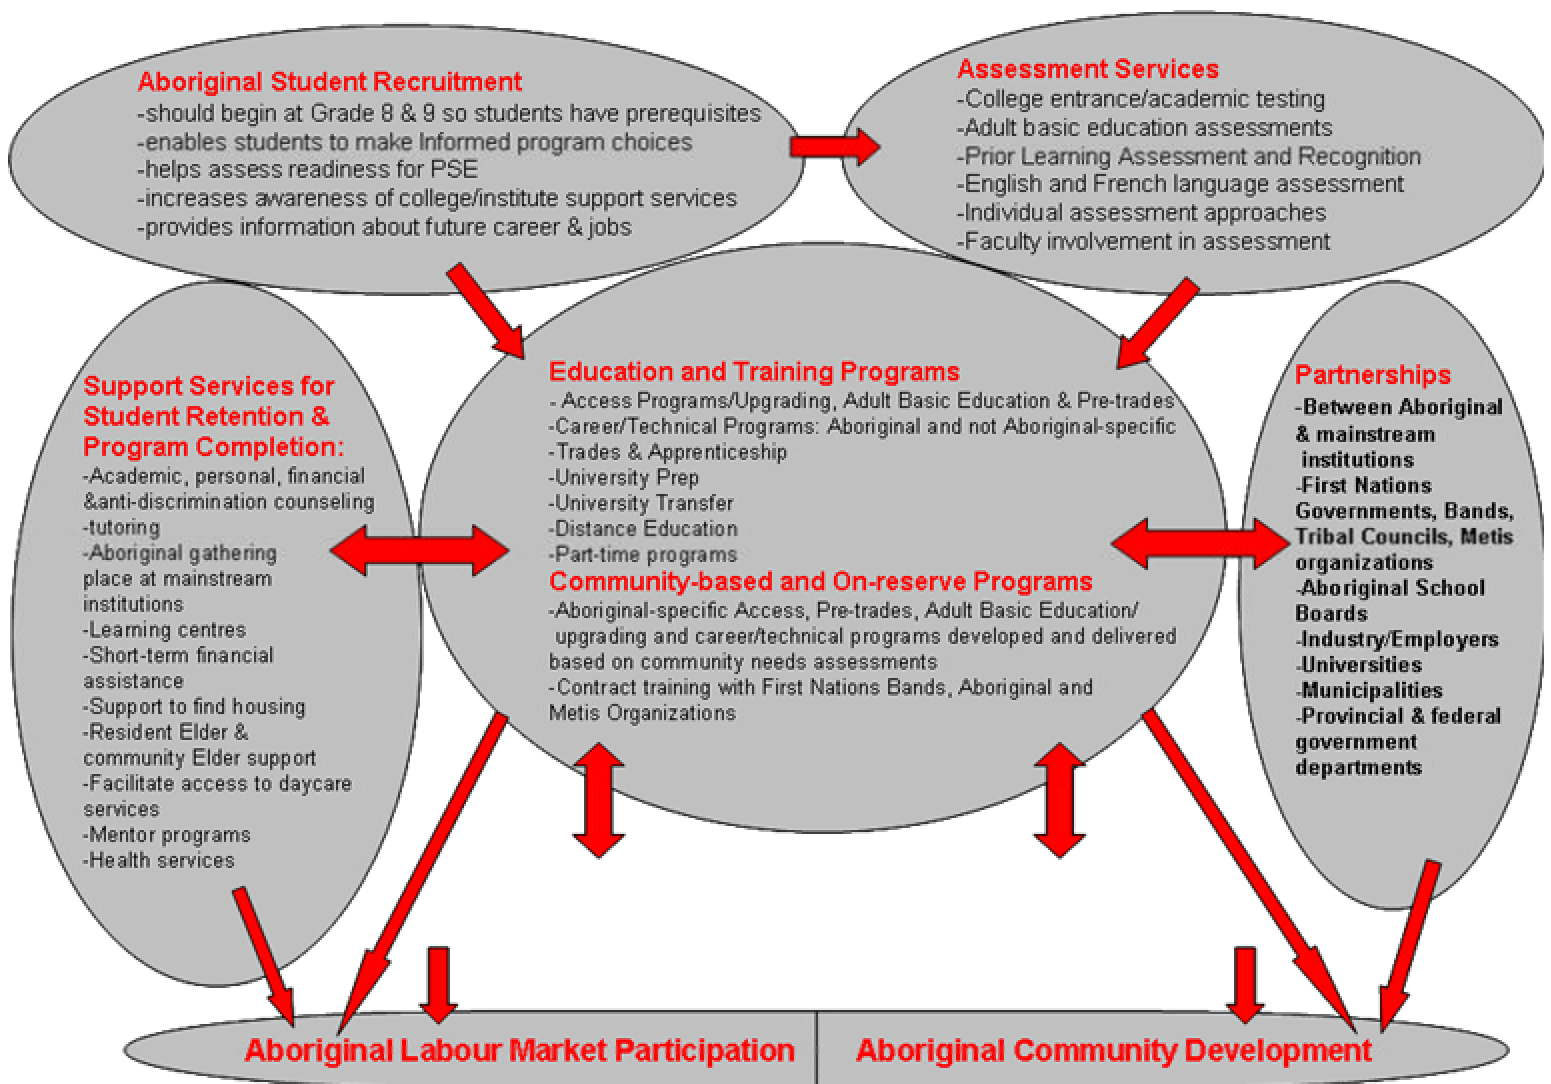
Aboriginal Student Recruitment
-should begin at Grade 8 & 9 so students have prerequisites
-enables students to make Informed program choices
-helps assess readiness for PSE
-increases awareness of college/institute support services
-provides information about future career & jobs

Assessment Services
-College entrance/academic testing
-Adult basic education assessments
-Prior Learning Assessment and Recognition
-English and French language assessment
-Individual assessment approaches
-Faculty involvement in assessment

Support Services for Student Retention & Program Completion:
-Academic, personal, financial &anti-discrimination counseling
-tutoring
-Aboriginal gathering place at mainstream institutions
-Learning centres
-Short-term financial assistance
-Support to find housing
-Resident Elder & community Elder support
-Facilitate access to daycare services
-Mentor programs
-Health services

Education and Training Programs
- Access Programs/Upgrading, Adult Basic Education & Pre-trades
-Career/Technical Programs: Aboriginal and not Aboriginal-specific
-Trades & Apprenticeship
-University Prep
-University Transfer
-Distance Education
-Part-time programs
Community-based and On-reserve Programs
-Aboriginal-specific Access, Pre-trades, Adult Basic Education/ upgrading and career/technical programs developed and delivered based on community needs assessments
-Contract training with First Nations Bands, Aboriginal and Metis Organizations

Partnerships
-Between Aboriginal & mainstream institutions
-First Nations Governments, Bands, Tribal Councils, Metis organizations
-Aboriginal School Boards
-Industry/Employers
-Universities
-Municipalities
-Provincial & federal government departments

Aboriginal Labour Market Participation

Aboriginal Community Development